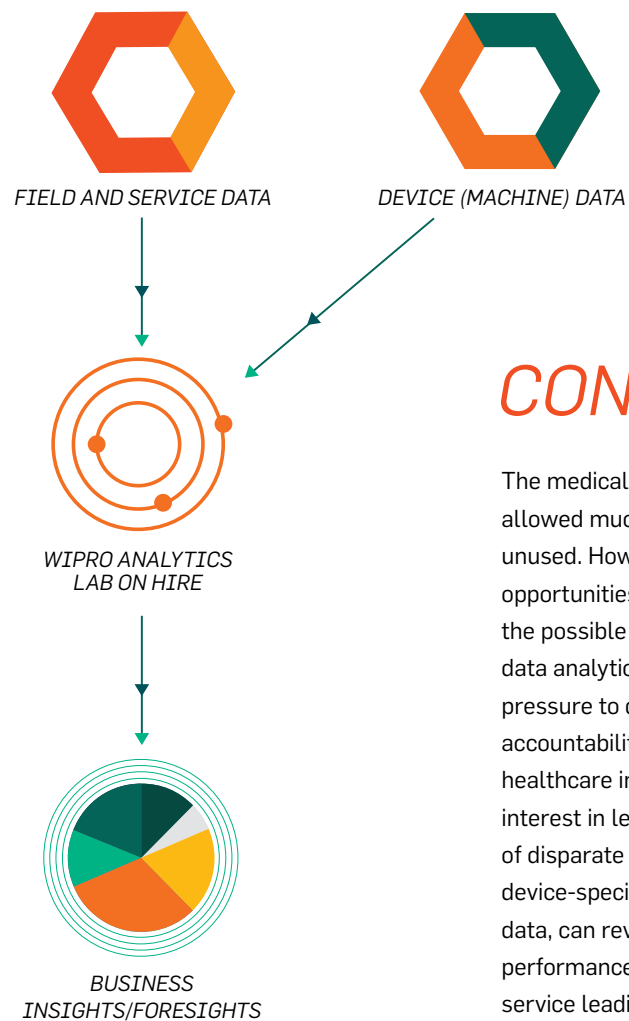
FIELD AND SERVICE DATA

DEVICE (MACHINE) DATA

WIPRO ANALYTICS LAB ON HIRE

BUSINESS INSIGHTS/FORESIGHTS

CON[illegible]

The medical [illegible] allowed muc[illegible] unused. How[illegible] opportunitie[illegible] the possible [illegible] data analytic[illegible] pressure to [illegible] accountabili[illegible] healthcare in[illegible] interest in le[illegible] of disparate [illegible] device-speci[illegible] data, can rev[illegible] performance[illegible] service leadi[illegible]